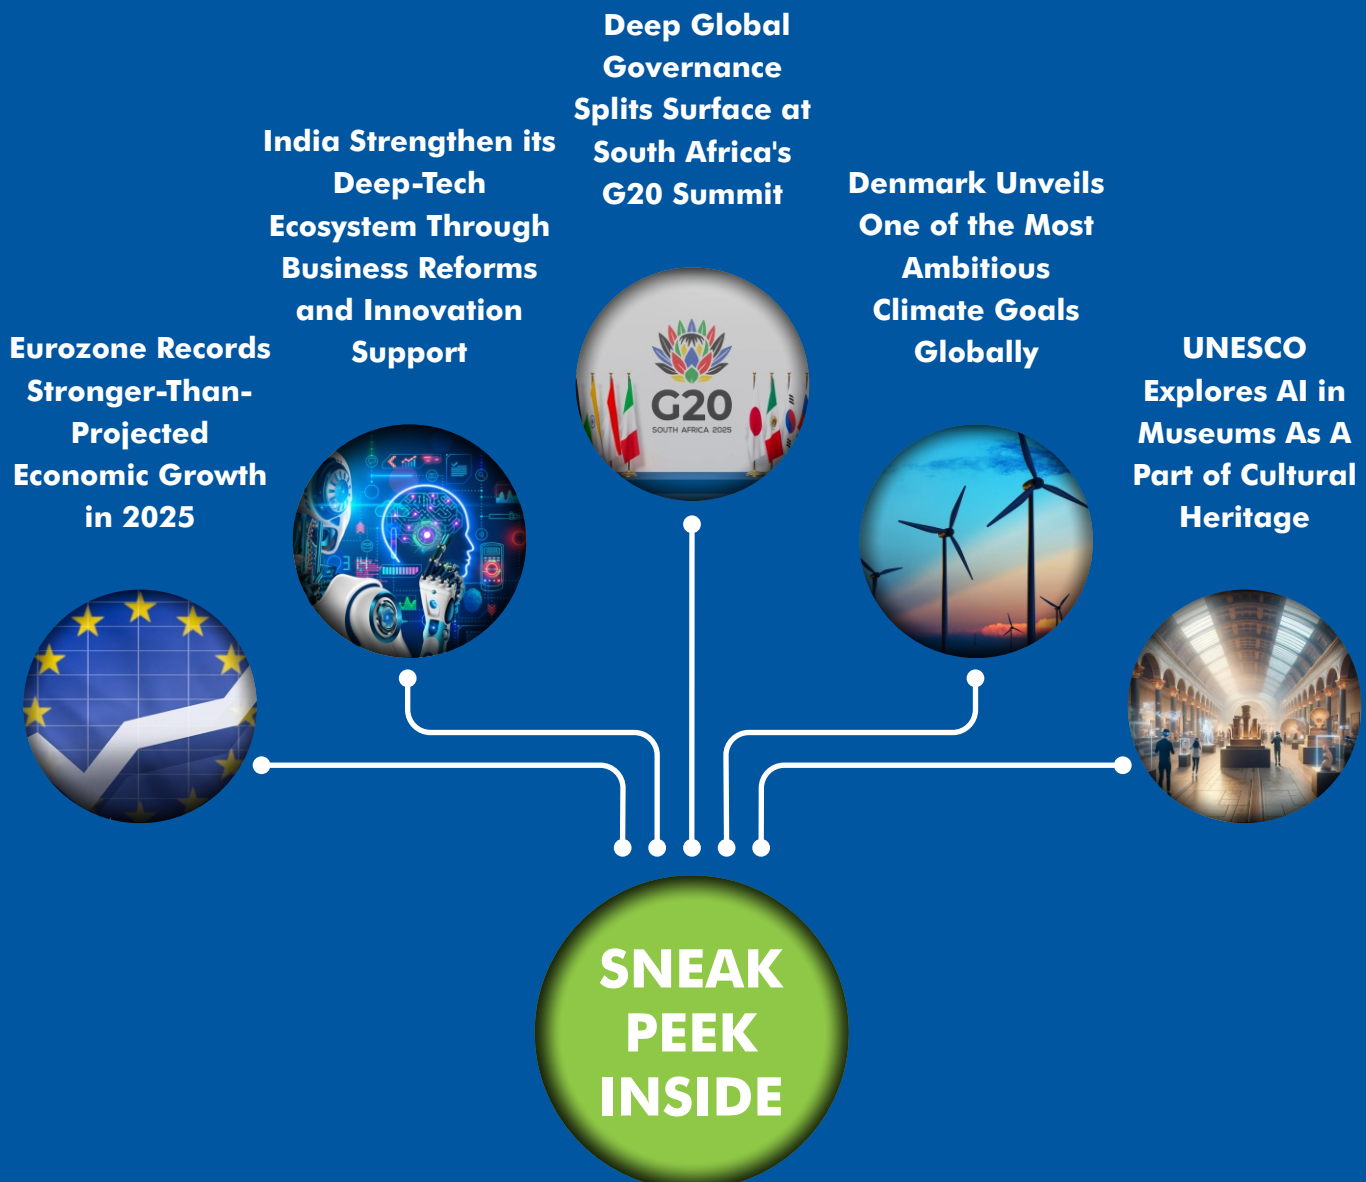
Eurozone Records Stronger-Than-Projected Economic Growth in 2025

India Strengthen its Deep-Tech Ecosystem Through Business Reforms and Innovation Support

Deep Global Governance Splits Surface at South Africa's G20 Summit

G20
SOUTH AFRICA 2025

Denmark Unveils One of the Most Ambitious Climate Goals Globally

UNESCO Explores AI in Museums As A Part of Cultural Heritage

SNEAK PEEK INSIDE